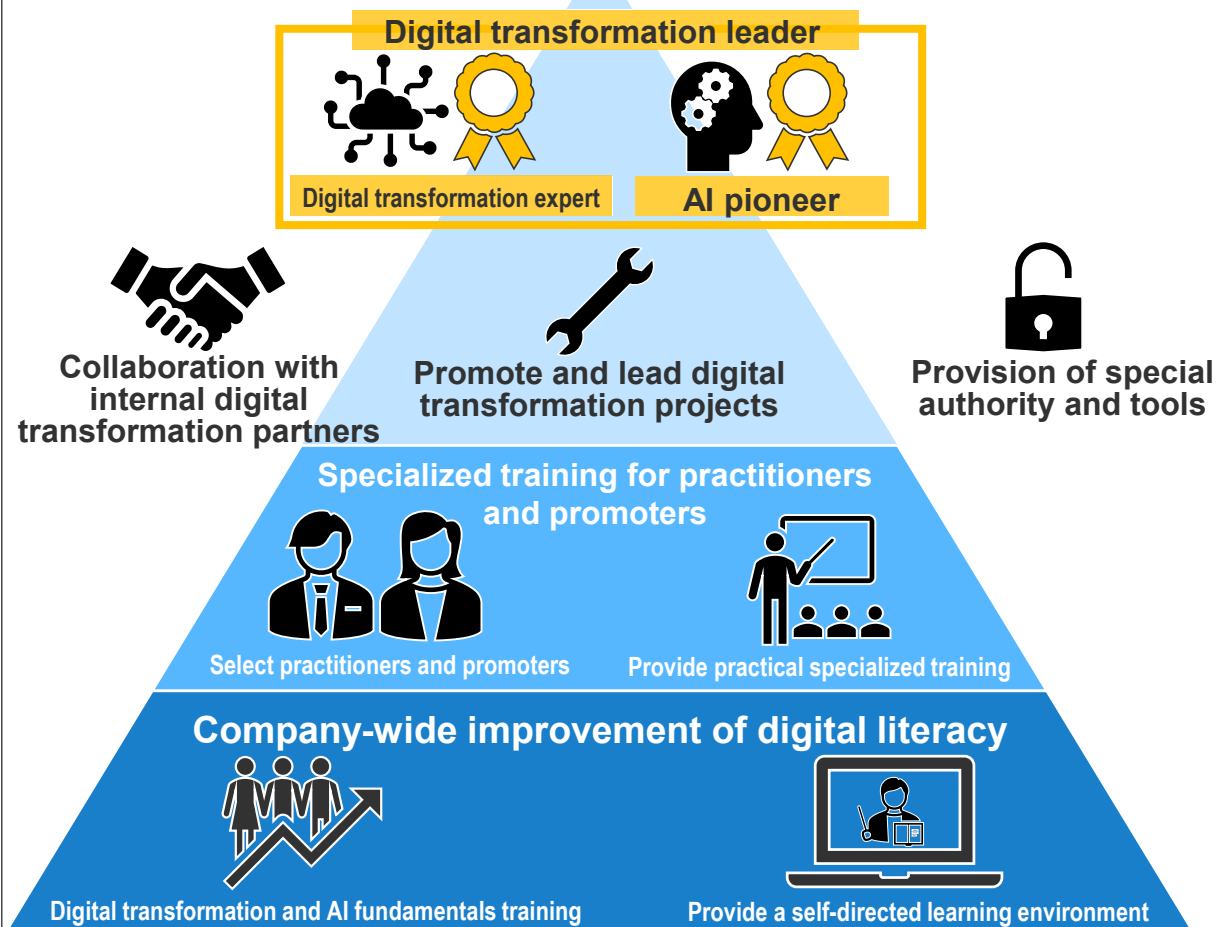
Digital transformation leader

Digital transformation expert

AI pioneer

Collaboration with internal digital transformation partners

Promote and lead digital transformation projects

Provision of special authority and tools

Specialized training for practitioners and promoters

Select practitioners and promoters

Provide practical specialized training

Company-wide improvement of digital literacy

Digital transformation and AI fundamentals training

Provide a self-directed learning environment